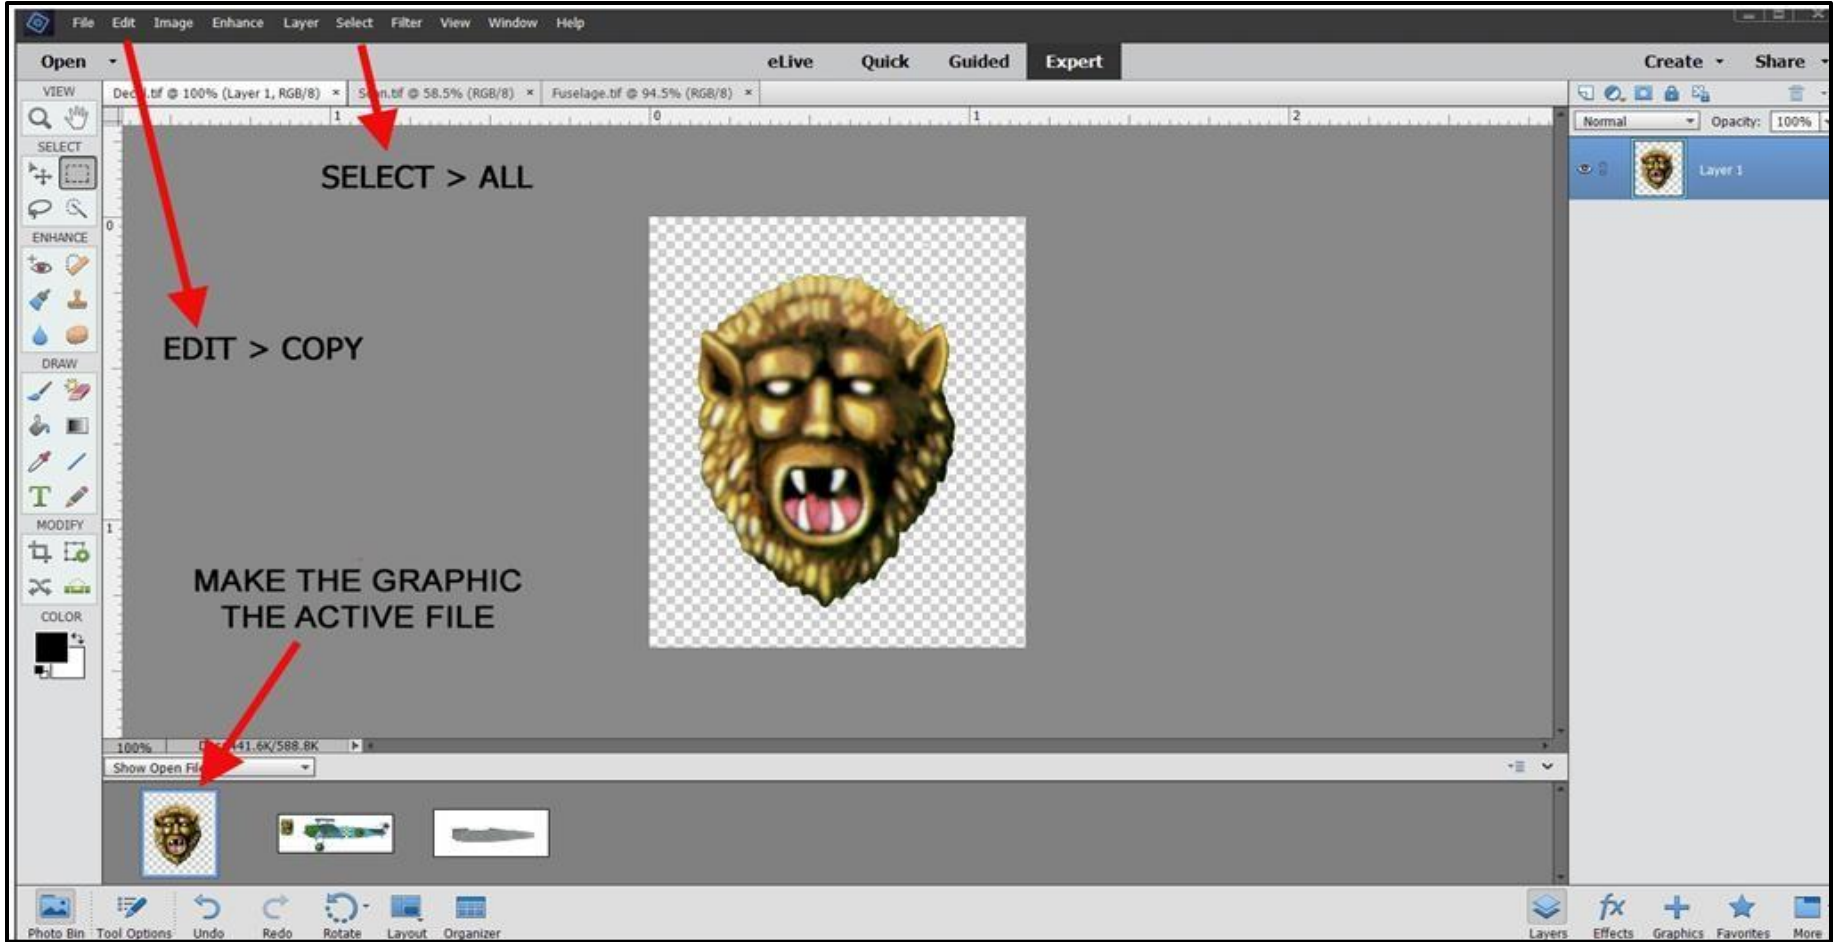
File Edit Image Enhance Layer Select Filter View Window Help

Open

eLive Quick Guided Expert

Create Share

Dec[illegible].tif @ 100% (Layer 1, RGB/8) × S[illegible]n.tif @ 58.5% (RGB/8) × Fuselage.tif @ 94.5% (RGB/8) ×

VIEW

SELECT

ENHANCE

DRAW

MODIFY

COLOR

SELECT > ALL

EDIT > COPY

MAKE THE GRAPHIC THE ACTIVE FILE

Normal Opacity: 100%

Layer 1

100% D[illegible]41.6K/588.8K

Show Open Fi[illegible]

Photo Bin Tool Options Undo Redo Rotate Layout Organizer

Layers Effects Graphics Favorites More